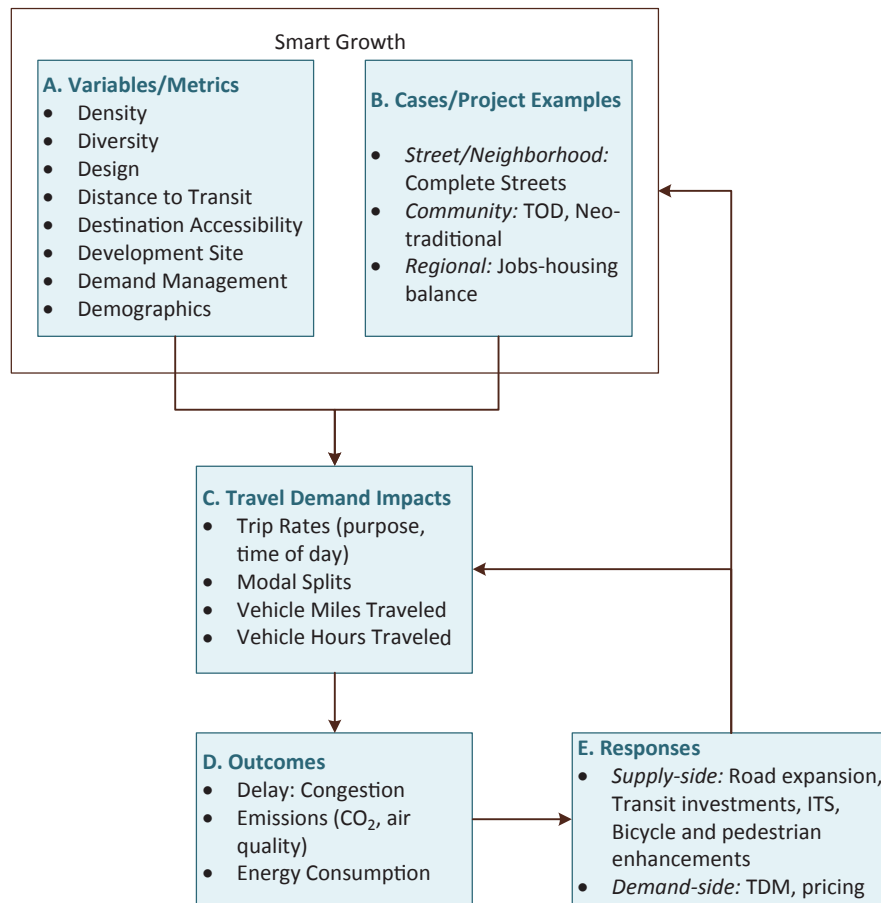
Smart Growth

A. Variables/Metrics
- Density
- Diversity
- Design
- Distance to Transit
- Destination Accessibility
- Development Site
- Demand Management
- Demographics

B. Cases/Project Examples
- *Street/Neighborhood:* Complete Streets
- *Community:* TOD, Neo-traditional
- *Regional:* Jobs-housing balance

C. Travel Demand Impacts
- Trip Rates (purpose, time of day)
- Modal Splits
- Vehicle Miles Traveled
- Vehicle Hours Traveled

D. Outcomes
- Delay: Congestion
- Emissions ($CO_2$, air quality)
- Energy Consumption

E. Responses
- *Supply-side:* Road expansion, Transit investments, ITS, Bicycle and pedestrian enhancements
- *Demand-side:* TDM, pricing